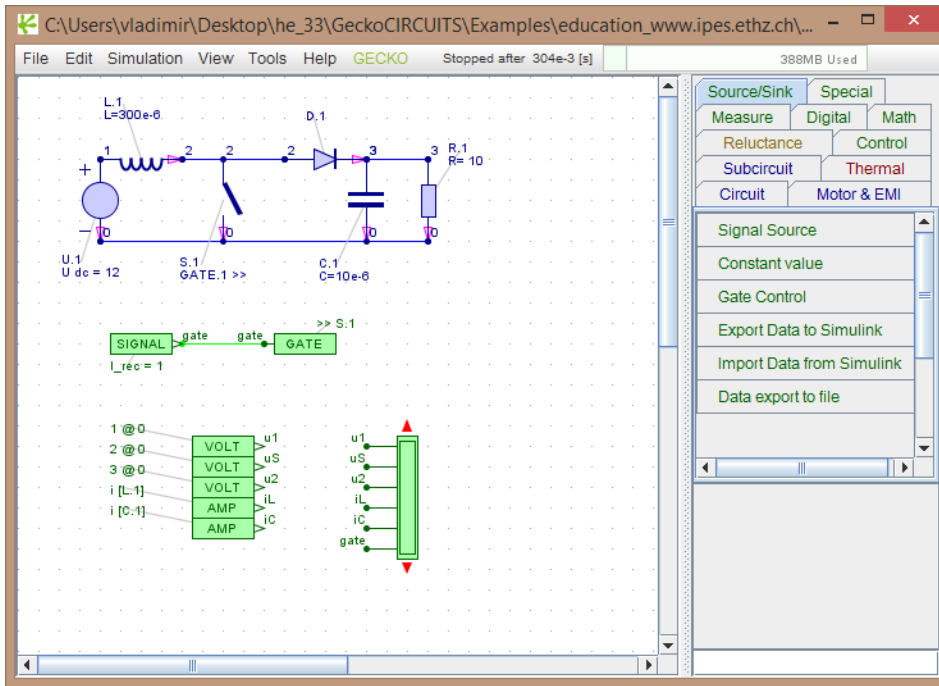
C:\Users\vladimir\Desktop\he_33\GeckoCIRCUITS\Examples\education_www.ipes.ethz.ch\...

File Edit Simulation View Tools Help GECKO Stopped after 304e-3 [s] 388MB Used

L.1
L=300e-6
D.1
R.1
R= 10
1 2 2 2 3 3
+
−
0 0 0 0
U.1
U dc = 12
S.1
GATE.1 >>
C.1
C=10e-6

>> S.1
SIGNAL gate gate GATE
f_rec = 1

1 @ 0
2 @ 0
3 @ 0
i [L.1]
i [C.1]
VOLT u1
VOLT uS
VOLT u2
AMP iL
AMP iC

u1
uS
u2
iL
iC
gate

Source/Sink Special
Measure Digital Math
Reluctance Control
Subcircuit Thermal
Circuit Motor & EMI

Signal Source
Constant value
Gate Control
Export Data to Simulink
Import Data from Simulink
Data export to file